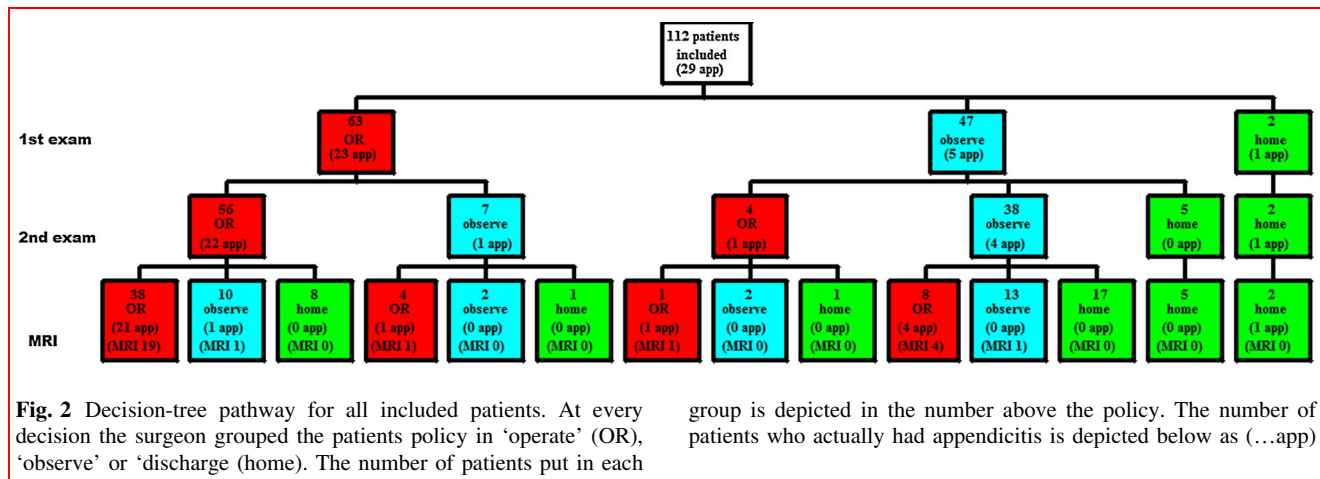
112 patients included (29 app)

1st exam

63 OR (23 app)

47 observe (5 app)

2 home (1 app)

2nd exam

56 OR (22 app)

7 observe (1 app)

4 OR (1 app)

38 observe (4 app)

5 home (0 app)

2 home (1 app)

MRI

38 OR (21 app) (MRI 19)

10 observe (1 app) (MRI 1)

8 home (0 app) (MRI 0)

4 OR (1 app) (MRI 1)

2 observe (0 app) (MRI 0)

1 home (0 app) (MRI 0)

1 OR (1 app) (MRI 1)

2 observe (0 app) (MRI 0)

1 home (0 app) (MRI 0)

8 OR (4 app) (MRI 4)

13 observe (0 app) (MRI 1)

17 home (0 app) (MRI 0)

5 home (0 app) (MRI 0)

2 home (1 app) (MRI 0)

**Fig. 2** Decision-tree pathway for all included patients. At every decision the surgeon grouped the patients policy in 'operate' (OR), 'observe' or 'discharge (home). The number of patients put in each group is depicted in the number above the policy. The number of patients who actually had appendicitis is depicted below as (…app)